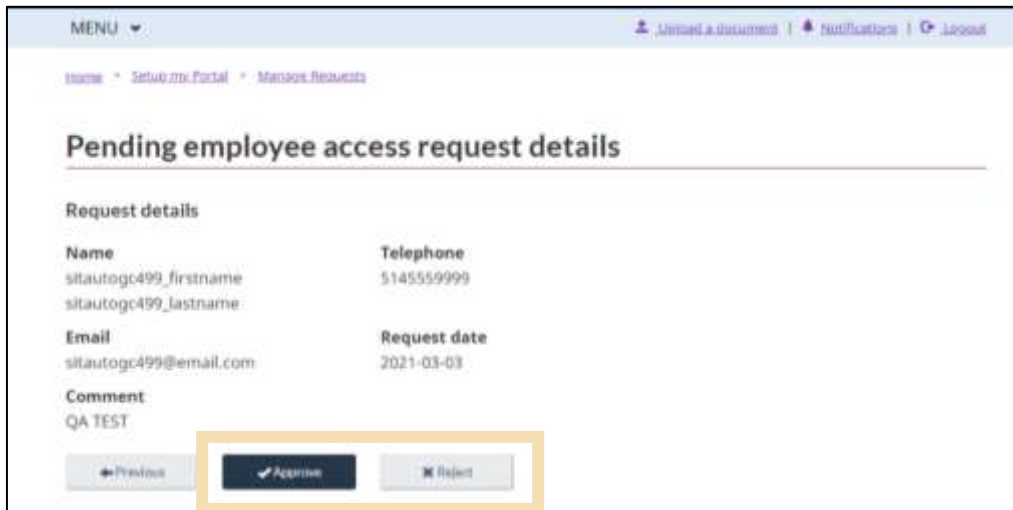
MENU

Upload a document | Notifications | Logout

Home > Setup my Portal > Manage Requests

Pending employee access request details

Request details

Name
sitautogc499_firstname sitautogc499_lastname

Telephone
5145559999

Email
sitautogc499@email.com

Request date
2021-03-03

Comment
QA TEST

Previous

Approve

Reject